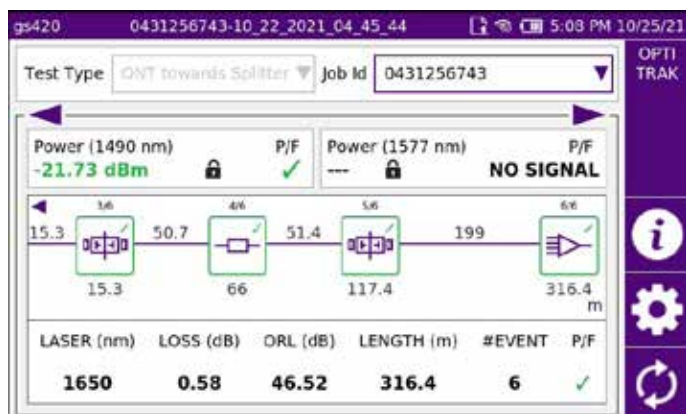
gs420 0431256743-10_22_2021_04_45_44 5:08 PM 10/25/21

OPTI TRAK

Test Type ONT towards Splitter Job Id 0431256743

Power (1490 nm) P/F
-21.73 dBm ✓

Power (1577 nm) P/F
--- NO SIGNAL

3/6 4/6 5/6 6/6

15.3 50.7 51.4 199

15.3 66 117.4 316.4 m

| LASER (nm) | LOSS (dB) | ORL (dB) | LENGTH (m) | #EVENT | P/F |
|---|---|---|---|---|---|
| 1650 | 0.58 | 46.52 | 316.4 | 6 | ✓ |